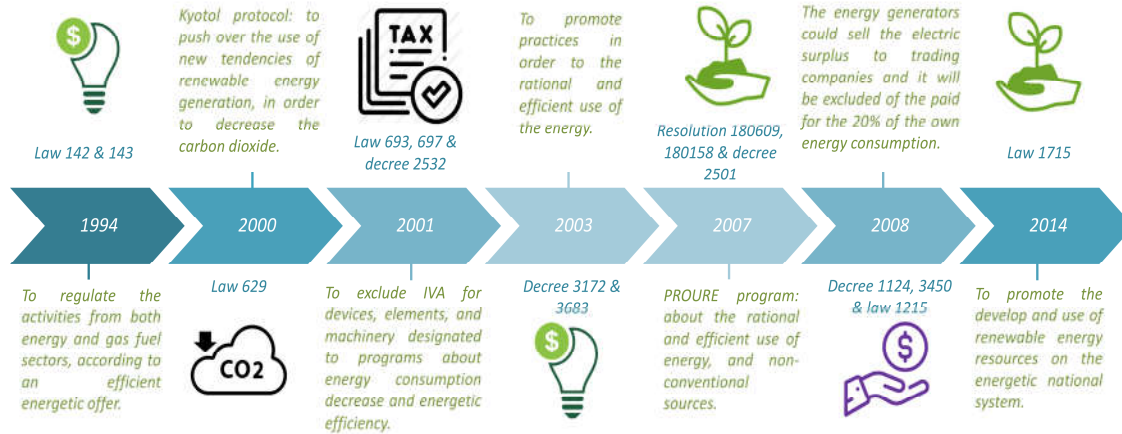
Law 142 & 143

Kyotol protocol: to push over the use of new tendencies of renewable energy generation, in order to decrease the carbon dioxide.

TAX

Law 693, 697 & decree 2532

To promote practices in order to the rational and efficient use of the energy.

Resolution 180609, 180158 & decree 2501

The energy generators could sell the electric surplus to trading companies and it will be excluded of the paid for the 20% of the own energy consumption.

Law 1715

1994

2000

2001

2003

2007

2008

2014

To regulate the activities from both energy and gas fuel sectors, according to an efficient energetic offer.

Law 629

CO2

To exclude IVA for devices, elements, and machinery designated to programs about energy consumption decrease and energetic efficiency.

Decree 3172 & 3683

PROURE program: about the rational and efficient use of energy, and non-conventional sources.

Decree 1124, 3450 & law 1215

To promote the develop and use of renewable energy resources on the energetic national system.